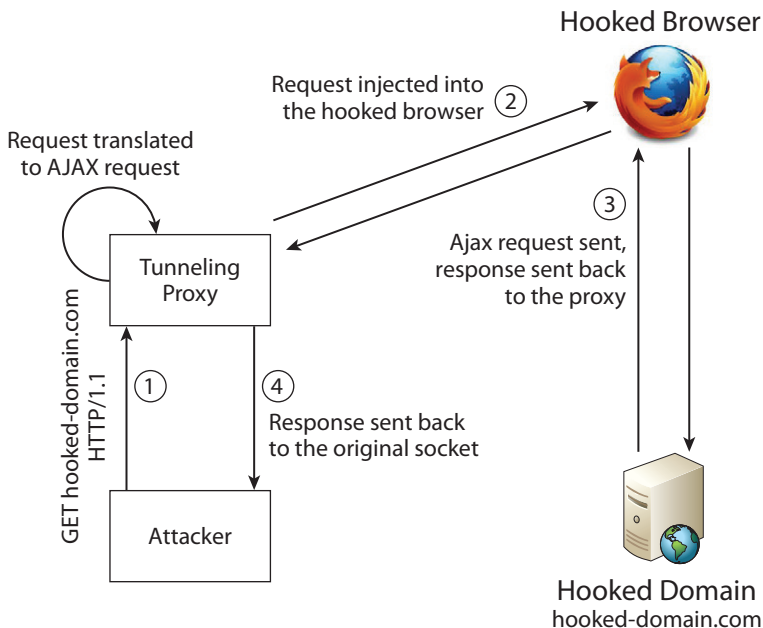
Hooked Browser

Request injected into the hooked browser ②

Request translated to AJAX request

③

Ajax request sent, response sent back to the proxy

Tunneling Proxy

GET hooked-domain.com HTTP/1.1

①

④

Response sent back to the original socket

Attacker

Hooked Domain
hooked-domain.com